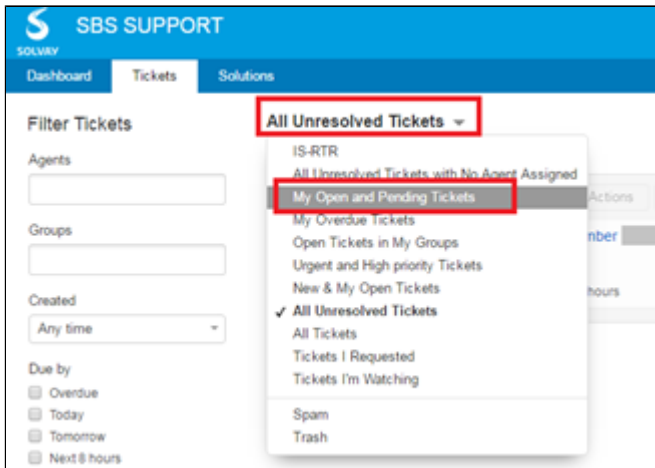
SOLVAY SBS SUPPORT

Dashboard Tickets Solutions

Filter Tickets

Agents

Groups

Created

Any time

Due by

Overdue

Today

Tomorrow

Next 8 hours

All Unresolved Tickets

IS-RTR

All Unresolved Tickets with No Agent Assigned

My Open and Pending Tickets

My Overdue Tickets

Open Tickets in My Groups

Urgent and High priority Tickets

New & My Open Tickets

✓ All Unresolved Tickets

All Tickets

Tickets I Requested

Tickets I'm Watching

Spam

Trash

Actions

nber

hours